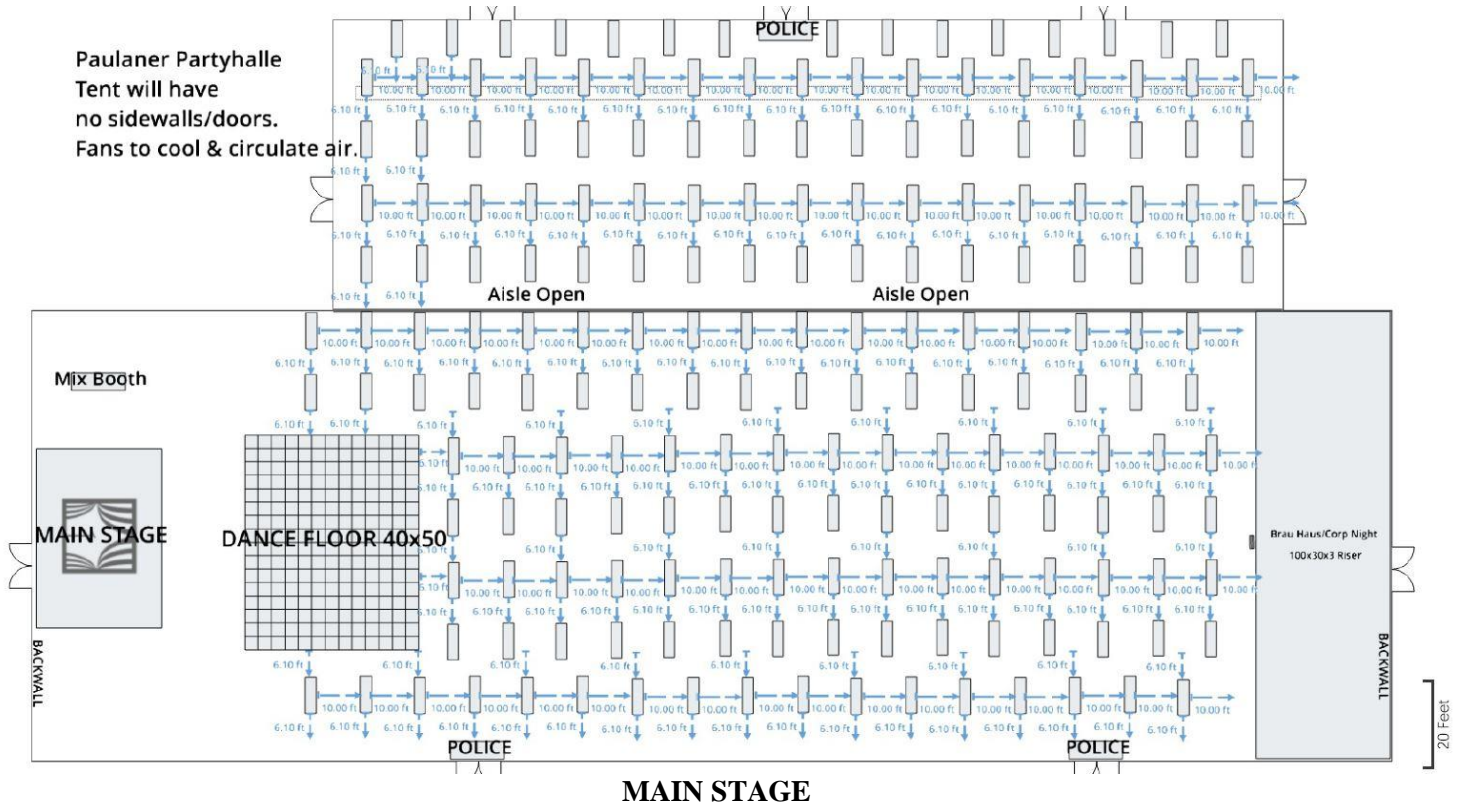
Paulaner Partyhalle
Tent will have
no sidewalls/doors.
Fans to cool & circulate air.

POLICE

Aisle Open

Aisle Open

Mix Booth

MAIN STAGE

DANCE FLOOR 40x50

BACKWALL

Brau Haus/Corp Night
100x30x3 Riser

BACKWALL

POLICE

POLICE

20 Feet

MAIN STAGE